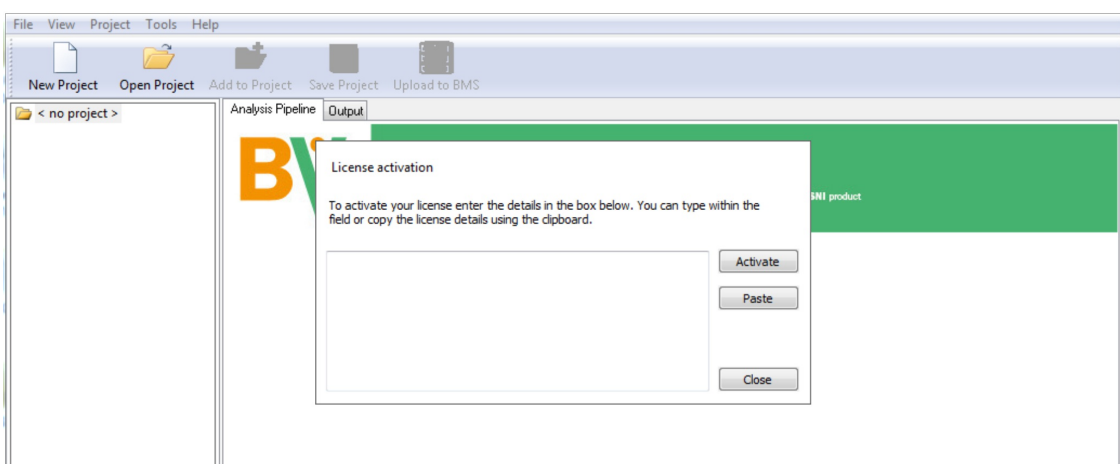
File View Project Tools Help

New Project Open Project Add to Project Save Project Upload to BMS

< no project >

Analysis Pipeline Output

BV

SNI product

License activation

To activate your license enter the details in the box below. You can type within the field or copy the license details using the clipboard.

Activate

Paste

Close